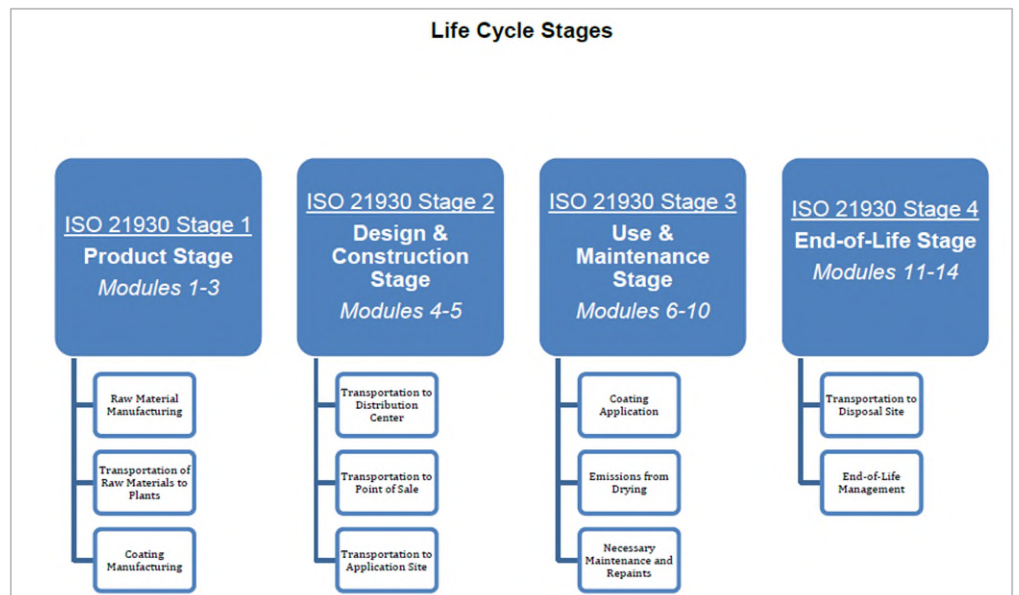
Life Cycle Stages

ISO 21930 Stage 1
Product Stage
Modules 1-3

Raw Material Manufacturing

Transportation of Raw Materials to Plants

Coating Manufacturing

ISO 21930 Stage 2
Design & Construction Stage
Modules 4-5

Transportation to Distribution Center

Transportation to Point of Sale

Transportation to Application Site

ISO 21930 Stage 3
Use & Maintenance Stage
Modules 6-10

Coating Application

Emissions from Drying

Necessary Maintenance and Repaints

ISO 21930 Stage 4
End-of-Life Stage
Modules 11-14

Transportation to Disposal Site

End-of-Life Management